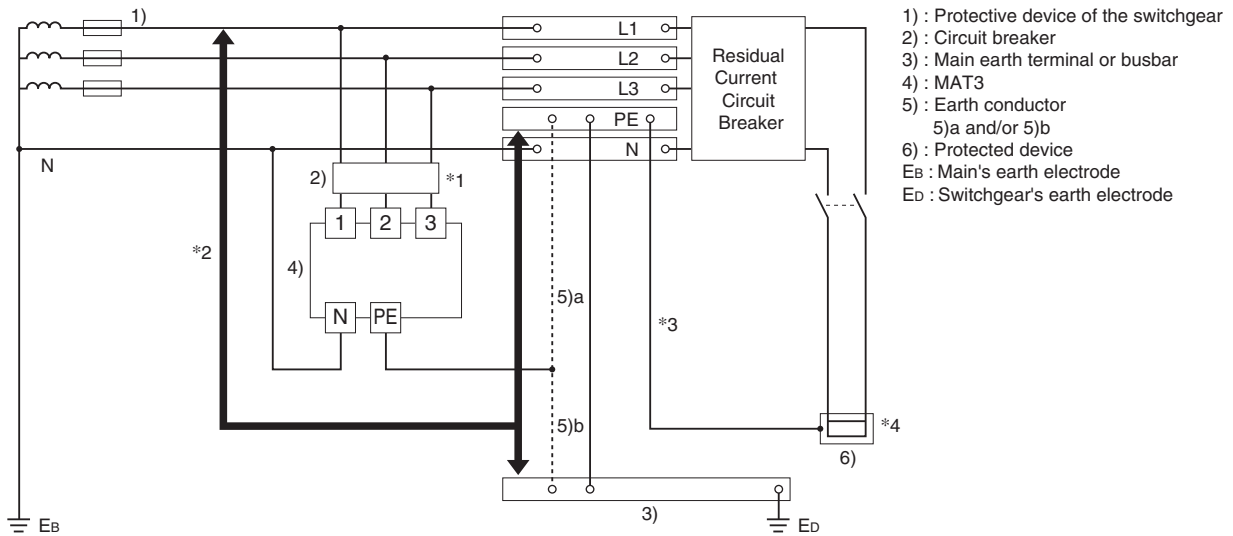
1)
L1
L2
L3
PE
N
Residual Current Circuit Breaker
N
2)
*1
1
2
3
*2
4)
N
PE
5)a
*3
5)b
*4
6)
3)
$E_B$
$E_D$

1) : Protective device of the switchgear
2) : Circuit breaker
3) : Main earth terminal or busbar
4) : MAT3
5) : Earth conductor
5)a and/or 5)b
6) : Protected device
$E_B$ : Main's earth electrode
$E_D$ : Switchgear's earth electrode